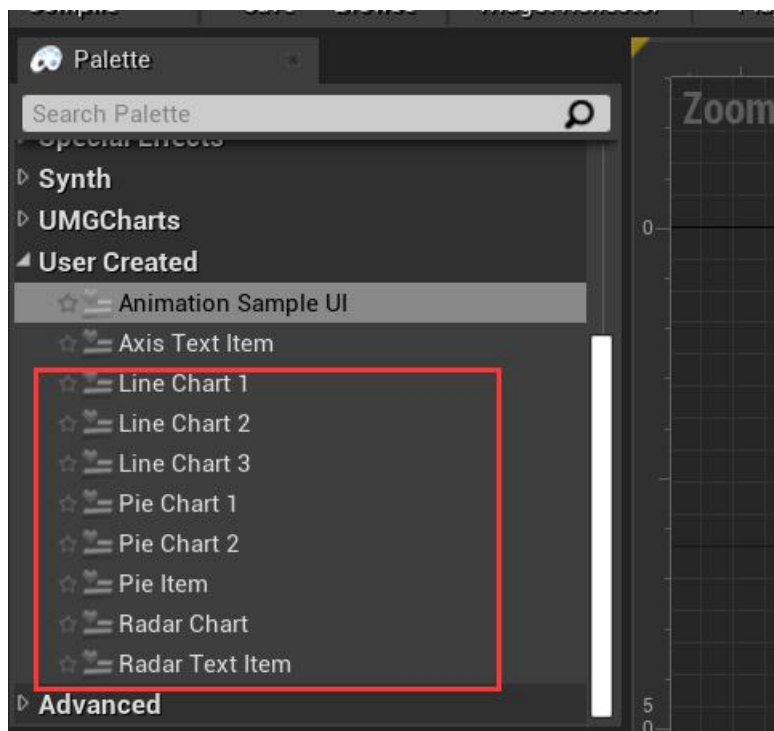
Palette

Search Palette

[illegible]

Synth

UMGCharts

User Created

Animation Sample UI

Axis Text Item

Line Chart 1

Line Chart 2

Line Chart 3

Pie Chart 1

Pie Chart 2

Pie Item

Radar Chart

Radar Text Item

Advanced

Zoom

0

5

0